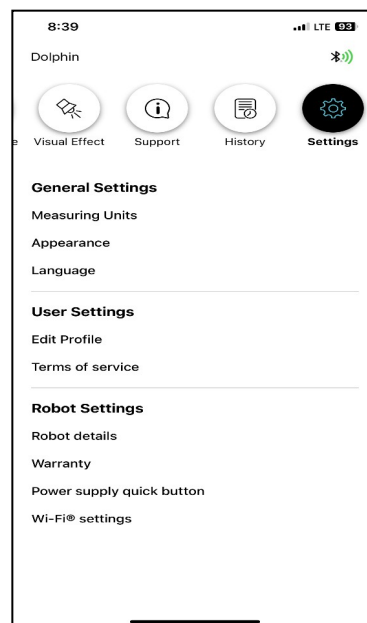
8:39
LTE 93

Dolphin

e Visual Effect Support History Settings

General Settings

Measuring Units

Appearance

Language

User Settings

Edit Profile

Terms of service

Robot Settings

Robot details

Warranty

Power supply quick button

Wi-Fi® settings